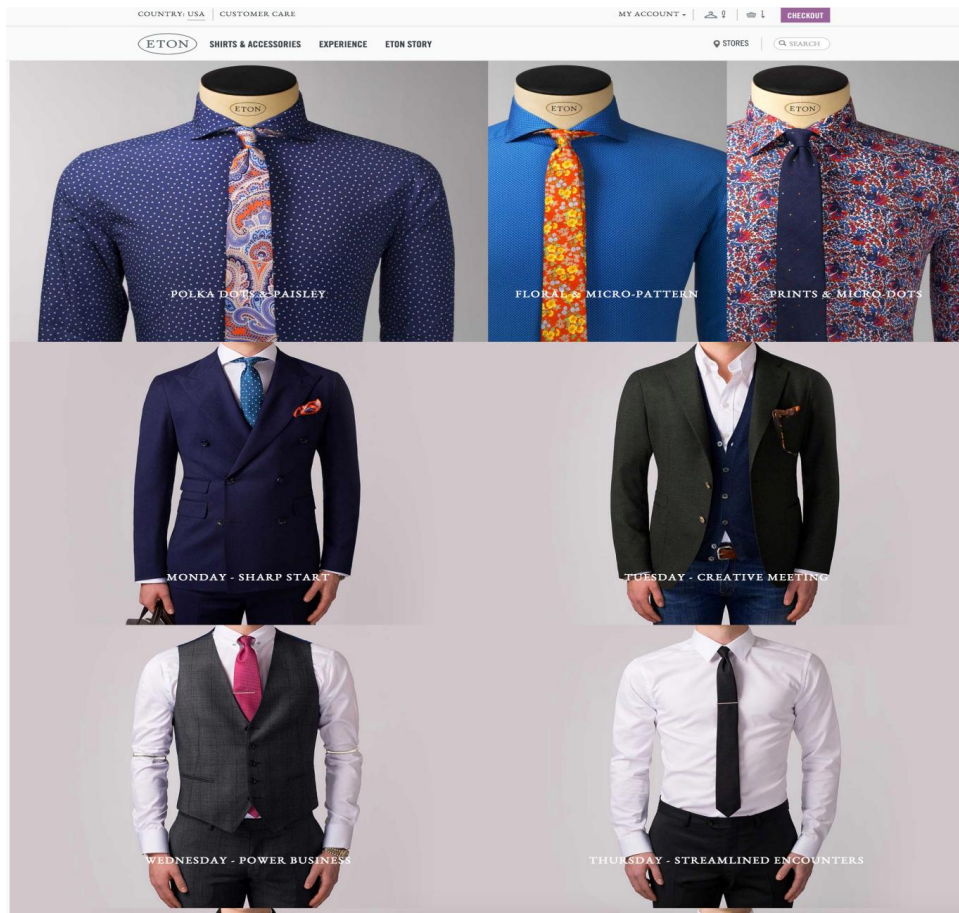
COUNTRY: USA | CUSTOMER CARE

MY ACCOUNT | 0 | 1 | CHECKOUT

ETON SHIRTS & ACCESSORIES EXPERIENCE ETON STORY

STORES | SEARCH

ETON

POLKA DOTS & PAISLEY

ETON

FLORAL & MICRO-PATTERN

ETON

PRINTS & MICRO-DOTS

MONDAY - SHARP START

TUESDAY - CREATIVE MEETING

WEDNESDAY - POWER BUSINESS

THURSDAY - STREAMLINED ENCOUNTERS